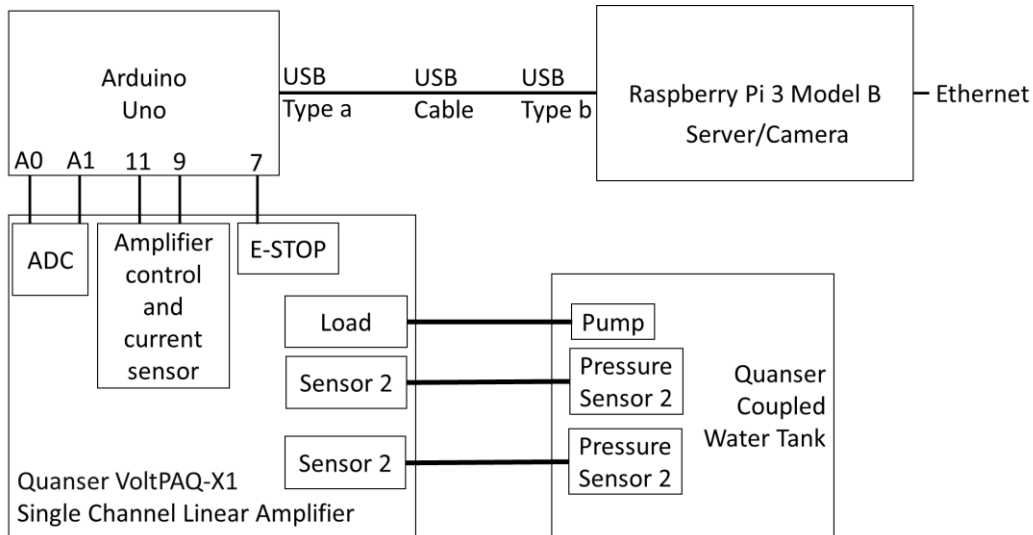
Arduino
Uno

USB
Type a

USB
Cable

USB
Type b

Raspberry Pi 3 Model B
Server/Camera

Ethernet

A0 A1 11 9 7

ADC

Amplifier control and current sensor

E-STOP

Load

Sensor 2

Sensor 2

Pump

Pressure Sensor 2

Pressure Sensor 2

Quanser Coupled Water Tank

Quanser VoltPAQ-X1
Single Channel Linear Amplifier